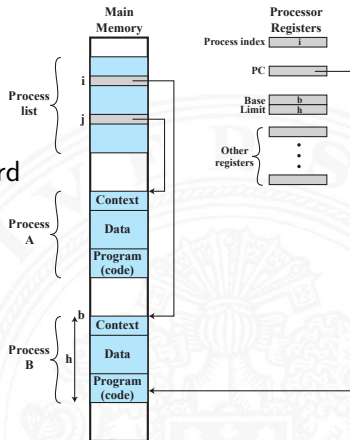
Main Memory

Processor Registers

Process index i

PC

Base b
Limit h

Other registers

Process list

i

j

rd

Context

Data

Program (code)

Process A

b

h

Context

Data

Program (code)

Process B